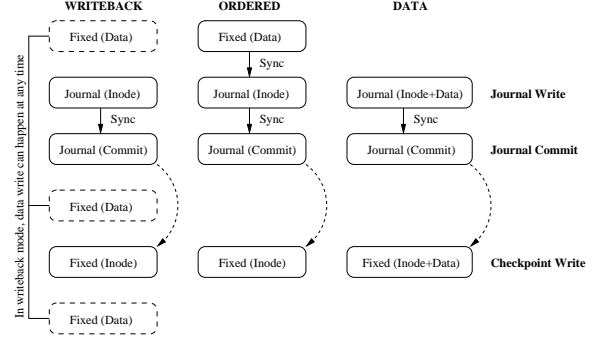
WRITEBACK

In writeback mode, data write can happen at any time

Fixed (Data)

Journal (Inode)

Sync

Journal (Commit)

Fixed (Data)

Fixed (Inode)

Fixed (Data)

ORDERED

Fixed (Data)

Sync

Journal (Inode)

Sync

Journal (Commit)

Fixed (Inode)

DATA

Journal (Inode+Data)

Sync

Journal (Commit)

Fixed (Inode+Data)

Journal Write

Journal Commit

Checkpoint Write